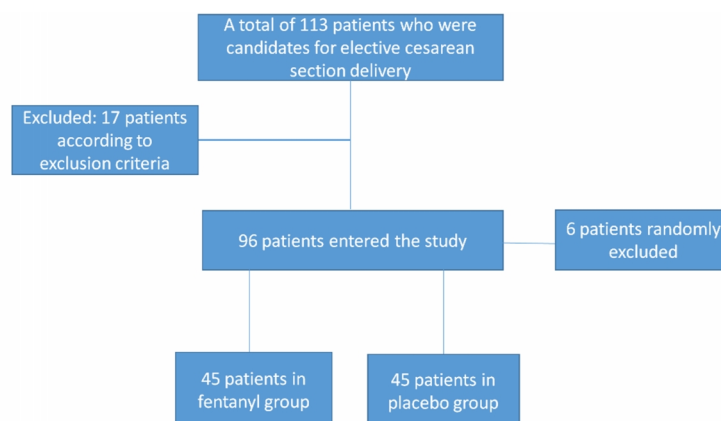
A total of 113 patients who were candidates for elective cesarean section delivery

Excluded: 17 patients according to exclusion criteria

96 patients entered the study

6 patients randomly excluded

45 patients in fentanyl group

45 patients in placebo group